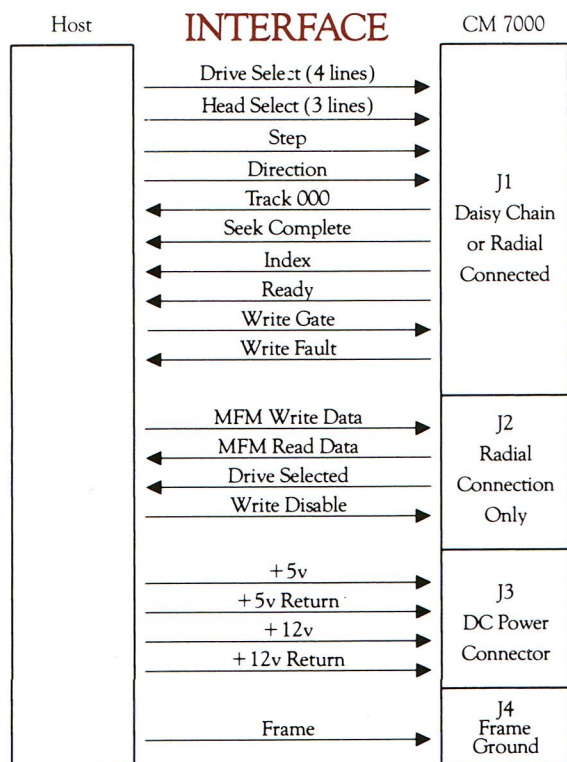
Host

INTERFACE

CM 7000

Drive Select (4 lines)
Head Select (3 lines)
Step
Direction
Track 000
Seek Complete
Index
Ready
Write Gate
Write Fault

J1
Daisy Chain
or Radial
Connected

MFM Write Data
MFM Read Data
Drive Selected
Write Disable

J2
Radial
Connection
Only

+5v
+5v Return
+12v
+12v Return

J3
DC Power
Connector

Frame

J4
Frame
Ground